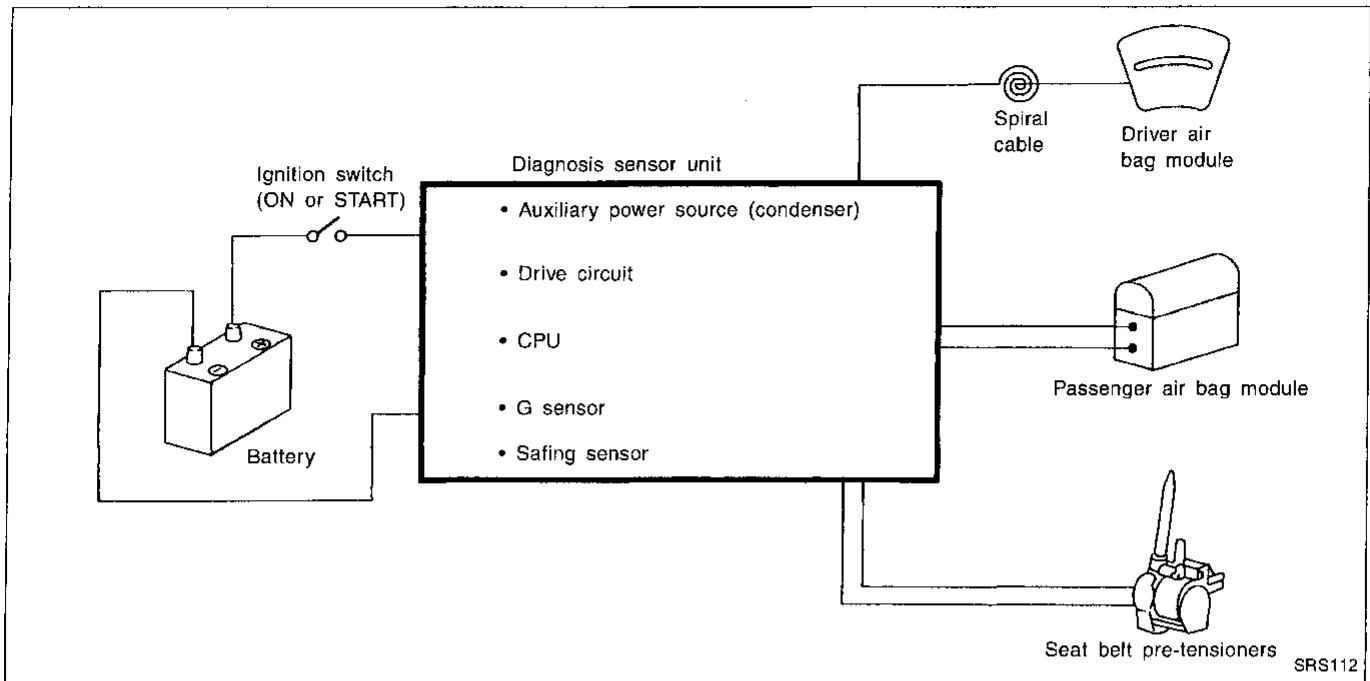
Ignition switch
(ON or START)

Diagnosis sensor unit

• Auxiliary power source (condenser)

• Drive circuit

• CPU

• G sensor

• Safing sensor

Battery

Spiral cable

Driver air bag module

Passenger air bag module

Seat belt pre-tensioners

SRS112